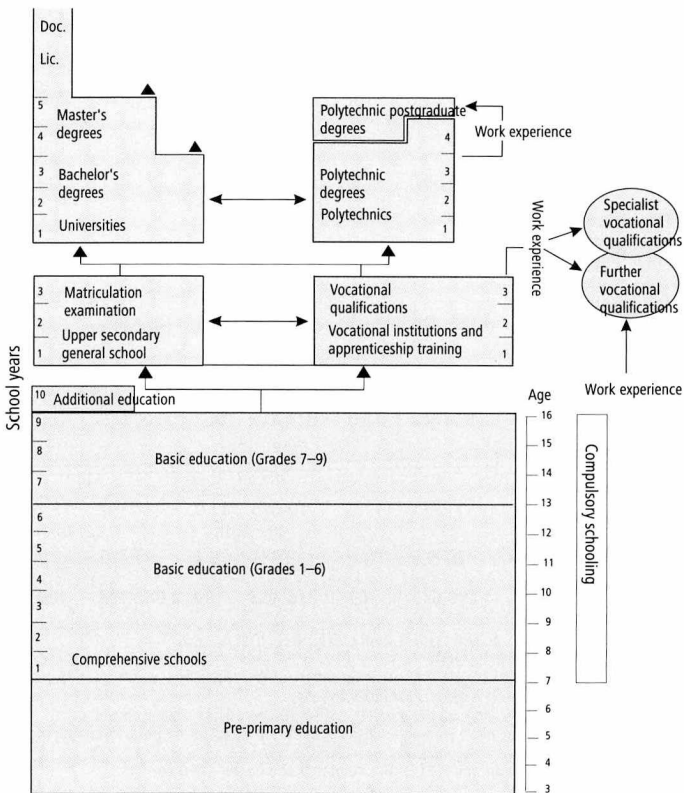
Doc.

Lic.

5 Master's degrees
4

3 Bachelor's degrees
2

1 Universities

Polytechnic postgraduate degrees
4

Work experience

3 Polytechnic degrees
2 Polytechnics
1

Work experience

Specialist vocational qualifications

Further vocational qualifications

3 Matriculation examination
2 Upper secondary general school
1

Vocational qualifications 3
Vocational institutions and apprenticeship training 2
1

Work experience

School years

10 Additional education

9
8 Basic education (Grades 7–9)
7

6
5
4 Basic education (Grades 1–6)
3
2
1 Comprehensive schools

Pre-primary education

Age
16
15
14
13
12
11
10
9
8
7
6
5
4
3

Compulsory schooling